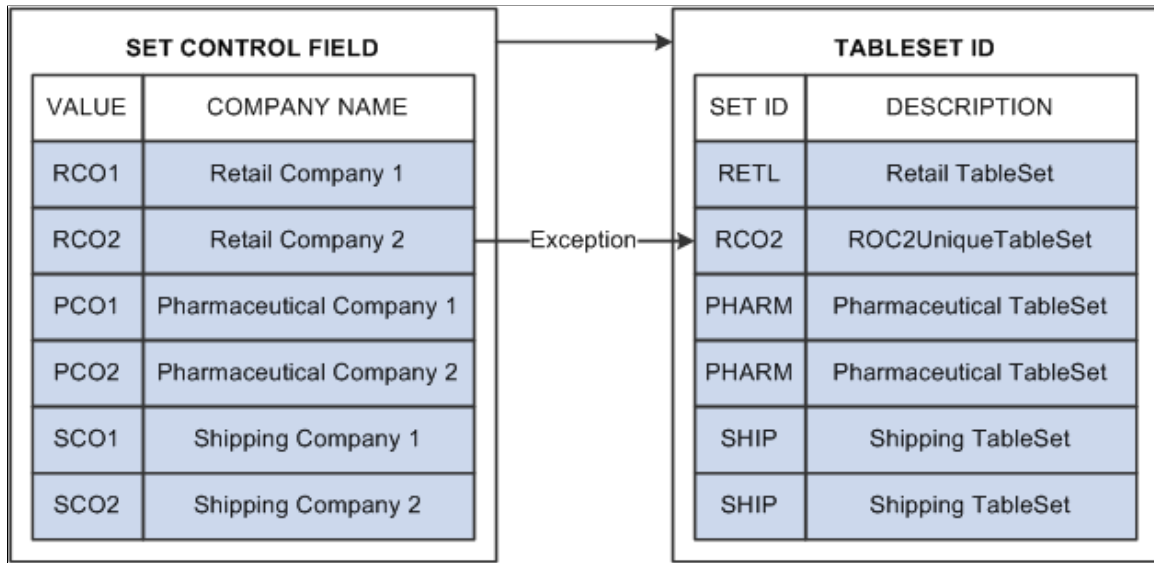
SET CONTROL FIELD

| VALUE | COMPANY NAME |
|---|---|
| RCO1 | Retail Company 1 |
| RCO2 | Retail Company 2 |
| PCO1 | Pharmaceutical Company 1 |
| PCO2 | Pharmaceutical Company 2 |
| SCO1 | Shipping Company 1 |
| SCO2 | Shipping Company 2 |

Exception

TABLESET ID

| SET ID | DESCRIPTION |
|---|---|
| RETL | Retail TableSet |
| RCO2 | ROC2UniqueTableSet |
| PHARM | Pharmaceutical TableSet |
| PHARM | Pharmaceutical TableSet |
| SHIP | Shipping TableSet |
| SHIP | Shipping TableSet |